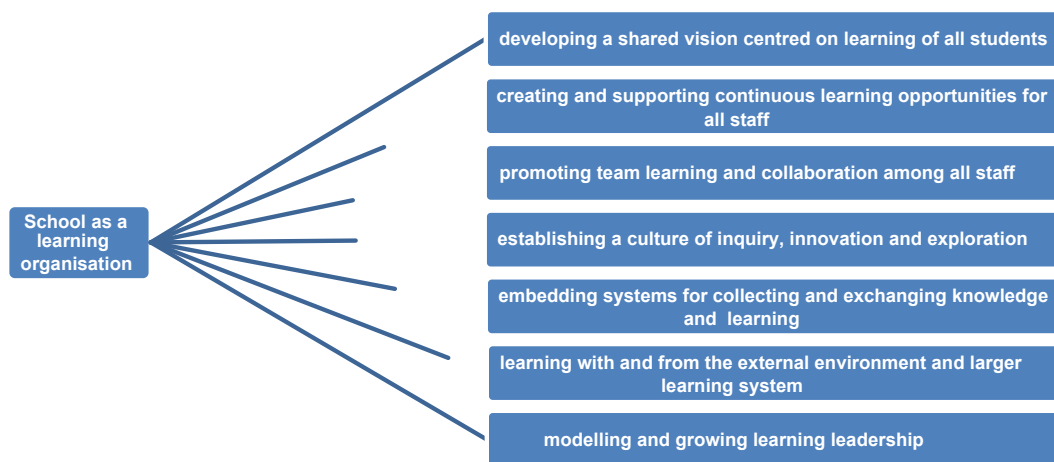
School as a learning organisation

developing a shared vision centred on learning of all students

creating and supporting continuous learning opportunities for all staff

promoting team learning and collaboration among all staff

establishing a culture of inquiry, innovation and exploration

embedding systems for collecting and exchanging knowledge and learning

learning with and from the external environment and larger learning system

modelling and growing learning leadership